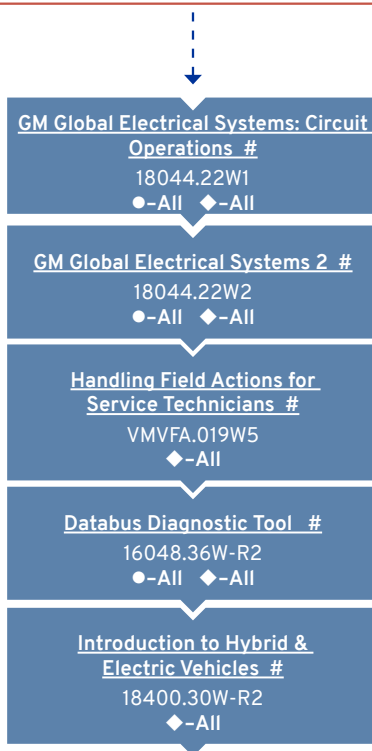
GM Global Electrical Systems: Circuit Operations #
18044.22W1
●–All ◆–All

GM Global Electrical Systems 2 #
18044.22W2
●–All ◆–All

Handling Field Actions for Service Technicians #
VMVFA.019W5
◆–All

Databus Diagnostic Tool #
16048.36W-R2
●–All ◆–All

Introduction to Hybrid & Electric Vehicles #
18400.30W-R2
◆–All